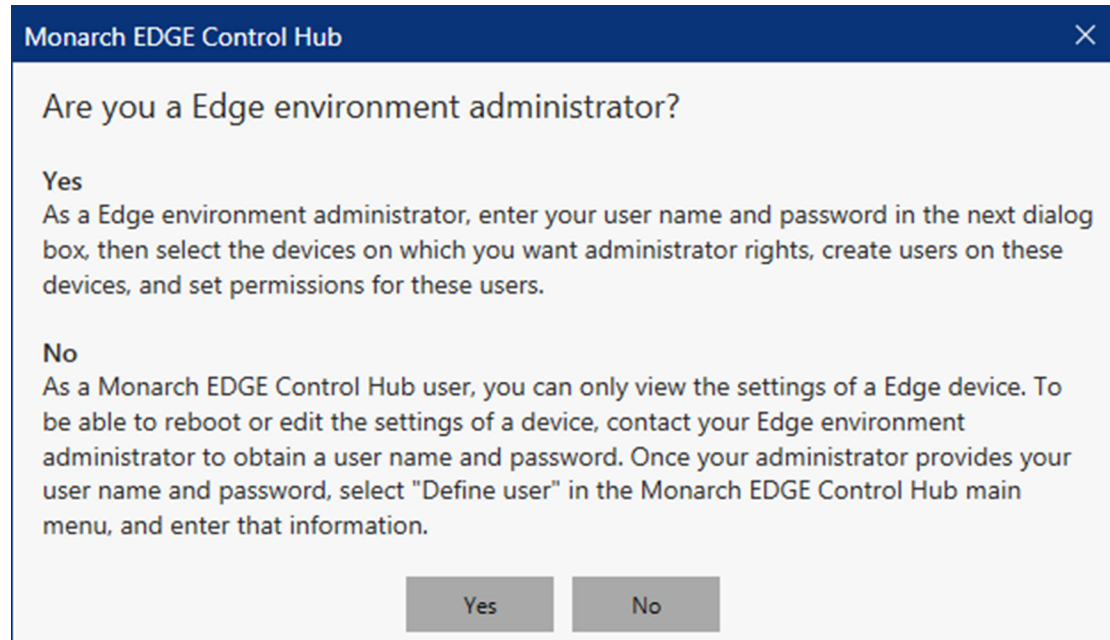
Monarch EDGE Control Hub

×

Are you a Edge environment administrator?

Yes
As a Edge environment administrator, enter your user name and password in the next dialog box, then select the devices on which you want administrator rights, create users on these devices, and set permissions for these users.

No
As a Monarch EDGE Control Hub user, you can only view the settings of a Edge device. To be able to reboot or edit the settings of a device, contact your Edge environment administrator to obtain a user name and password. Once your administrator provides your user name and password, select "Define user" in the Monarch EDGE Control Hub main menu, and enter that information.

Yes

No